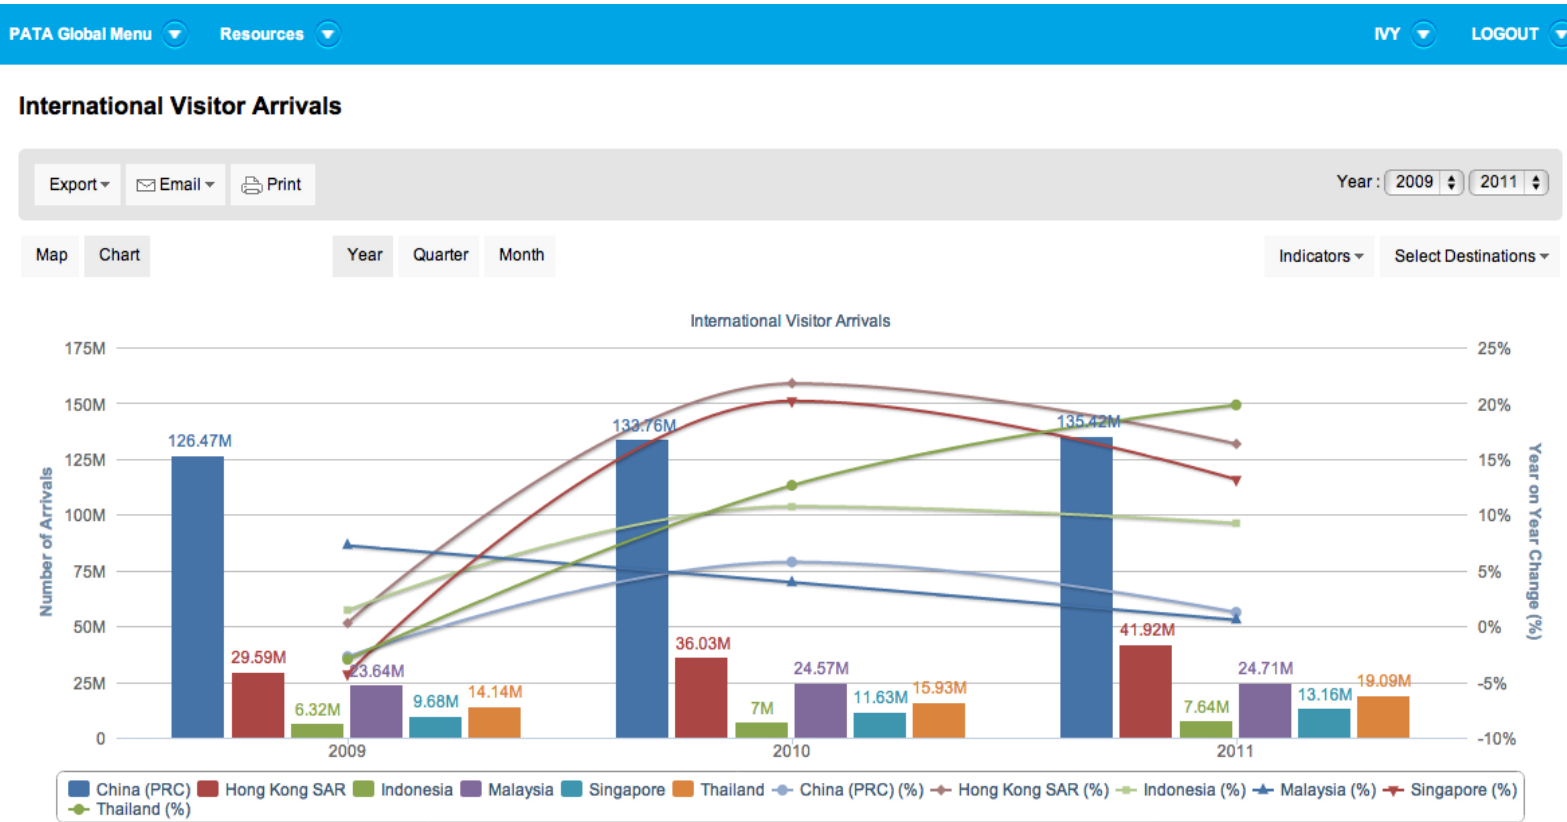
PATA Global Menu Resources IVY LOGOUT

International Visitor Arrivals

Export Email Print

Year : 2009 2011

Map Chart Year Quarter Month Indicators Select Destinations

International Visitor Arrivals

175M
150M
125M
100M
75M
50M
25M
0

Number of Arrivals

25%
20%
15%
10%
5%
0%
-5%
-10%

Year on Year Change (%)

126.47M 29.59M 6.32M 23.64M 9.68M 14.14M
133.76M 36.03M 7M 24.57M 11.63M 15.93M
135.42M 41.92M 7.64M 24.71M 13.16M 19.09M

2009 2010 2011

China (PRC) Hong Kong SAR Indonesia Malaysia Singapore Thailand China (PRC) (%) Hong Kong SAR (%) Indonesia (%) Malaysia (%) Singapore (%) Thailand (%)